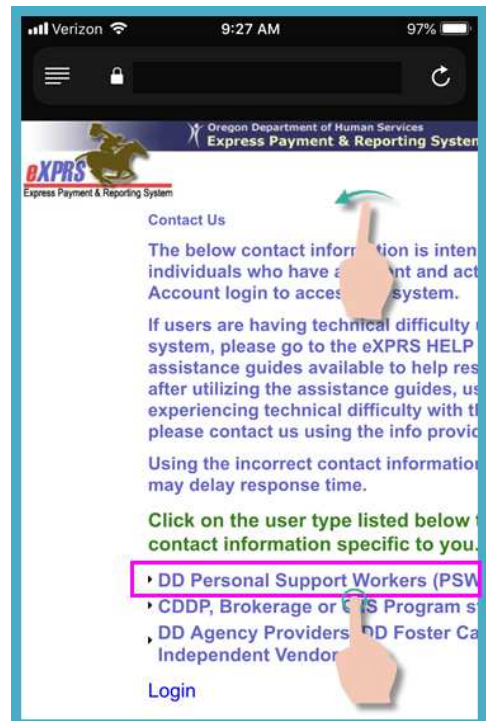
Verizon 9:27 AM 97%

Oregon Department of Human Services
Express Payment & Reporting Syste

eXPRS
Express Payment & Reporting System

Contact Us

The below contact inform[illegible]tion is inten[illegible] individuals who have a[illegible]nt and act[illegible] Account login to acces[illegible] system.

If users are having technical difficulty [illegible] system, please go to the eXPRS HELP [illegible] assistance guides available to help res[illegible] after utilizing the assistance guides, us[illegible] experiencing technical difficulty with t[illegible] please contact us using the info provi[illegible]

Using the incorrect contact informatio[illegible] may delay response time.

Click on the user type listed below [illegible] contact information specific to you.

DD Personal Support Workers (PSW
CDDP, Brokerage or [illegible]S Program s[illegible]
DD Agency Providers, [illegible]D Foster Ca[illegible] Independent Vendo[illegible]

Login